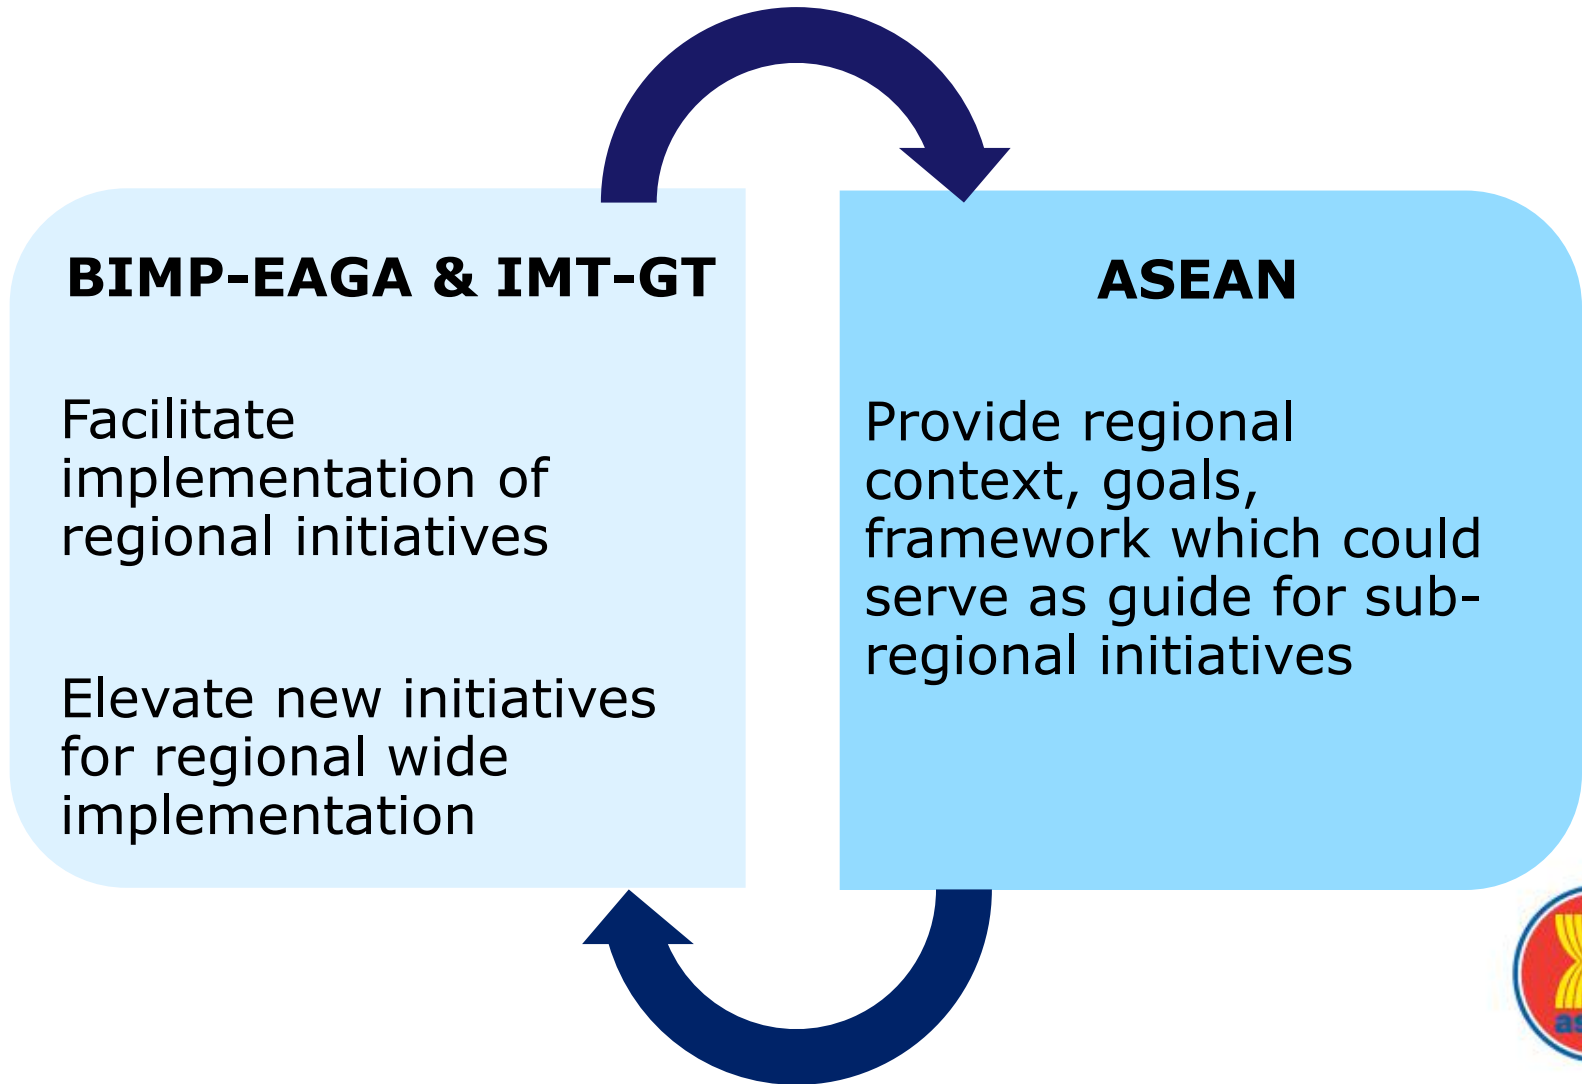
BIMP-EAGA & IMT-GT

Facilitate implementation of regional initiatives

Elevate new initiatives for regional wide implementation

ASEAN

Provide regional context, goals, framework which could serve as guide for sub-regional initiatives

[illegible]